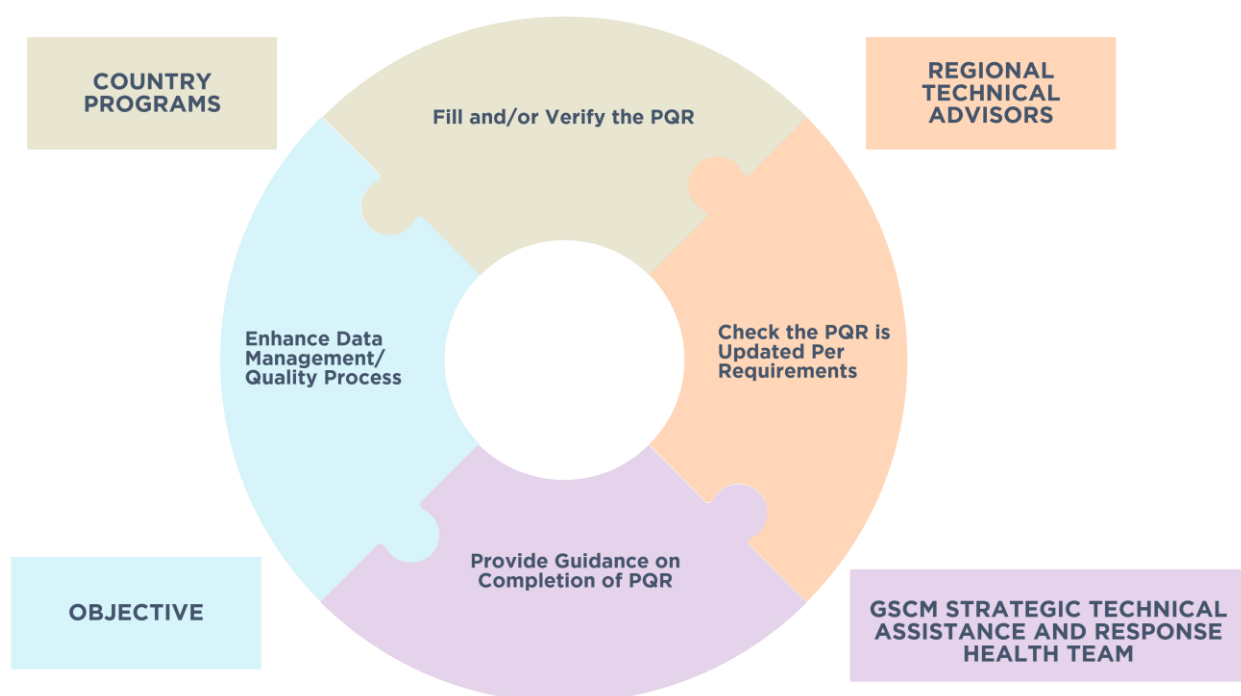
COUNTRY PROGRAMS

Fill and/or Verify the PQR

REGIONAL TECHNICAL ADVISORS

Enhance Data Management/ Quality Process

Check the PQR is Updated Per Requirements

Provide Guidance on Completion of PQR

OBJECTIVE

GSCM STRATEGIC TECHNICAL ASSISTANCE AND RESPONSE HEALTH TEAM